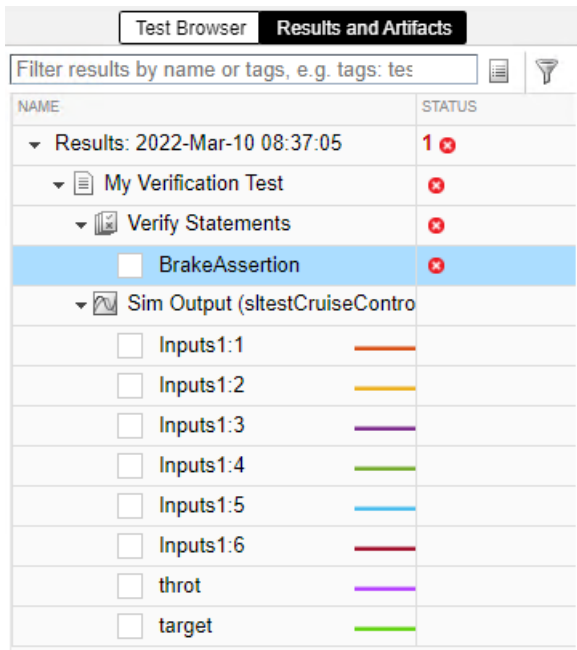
Test Browser | Results and Artifacts

Filter results by name or tags, e.g. tags: tes

| NAME | STATUS |
|---|---|
| Results: 2022-Mar-10 08:37:05 | 1 |
| My Verification Test | |
| Verify Statements | |
| BrakeAssertion | |
| Sim Output (sltestCruiseContro | |
| Inputs1:1 | |
| Inputs1:2 | |
| Inputs1:3 | |
| Inputs1:4 | |
| Inputs1:5 | |
| Inputs1:6 | |
| throt | |
| target | |